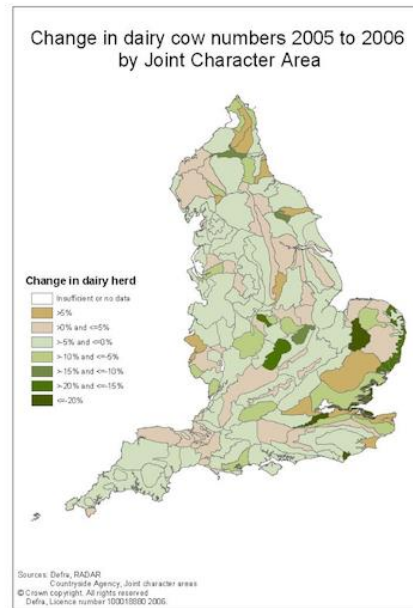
Change in dairy cow numbers 2005 to 2006 by Joint Character Area

Change in dairy herd
Insufficient or no data
>5%
>0% and <=5%
>-5% and <=0%
>-10% and <=-5%
>-15% and <=-10%
>-20% and <=-15%
<=-20%

Sources: Defra, RADAR
Countryside Agency, Joint character areas
© Crown copyright. All rights reserved
Defra, Licence number 100018880 2006.